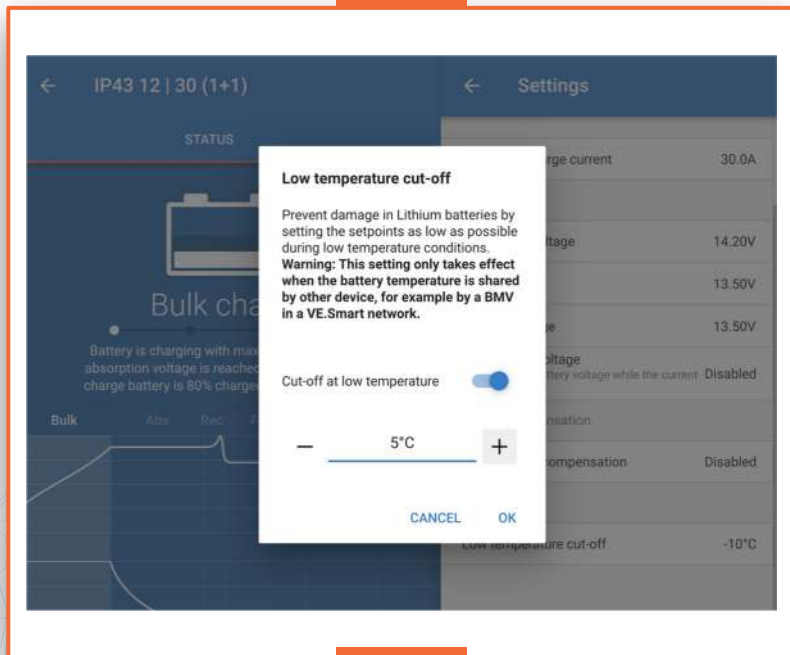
← IP43 12 | 30 (1+1)

STATUS

Bulk cha

Battery is charging with max absorption voltage is reached charge battery is 80% charge

Bulk Abs Rec

← Settings

rge current 30.0A

ltage 14.20V

13.50V

e 13.50V

oltage ttery voltage while the current Disabled

nsation

ompensation Disabled

Low temperature cut-off -10°C

Low temperature cut-off

Prevent damage in Lithium batteries by setting the setpoints as low as possible during low temperature conditions. **Warning: This setting only takes effect when the battery temperature is shared by other device, for example by a BMV in a VE.Smart network.**

Cut-off at low temperature

−
5°C
+

CANCEL OK